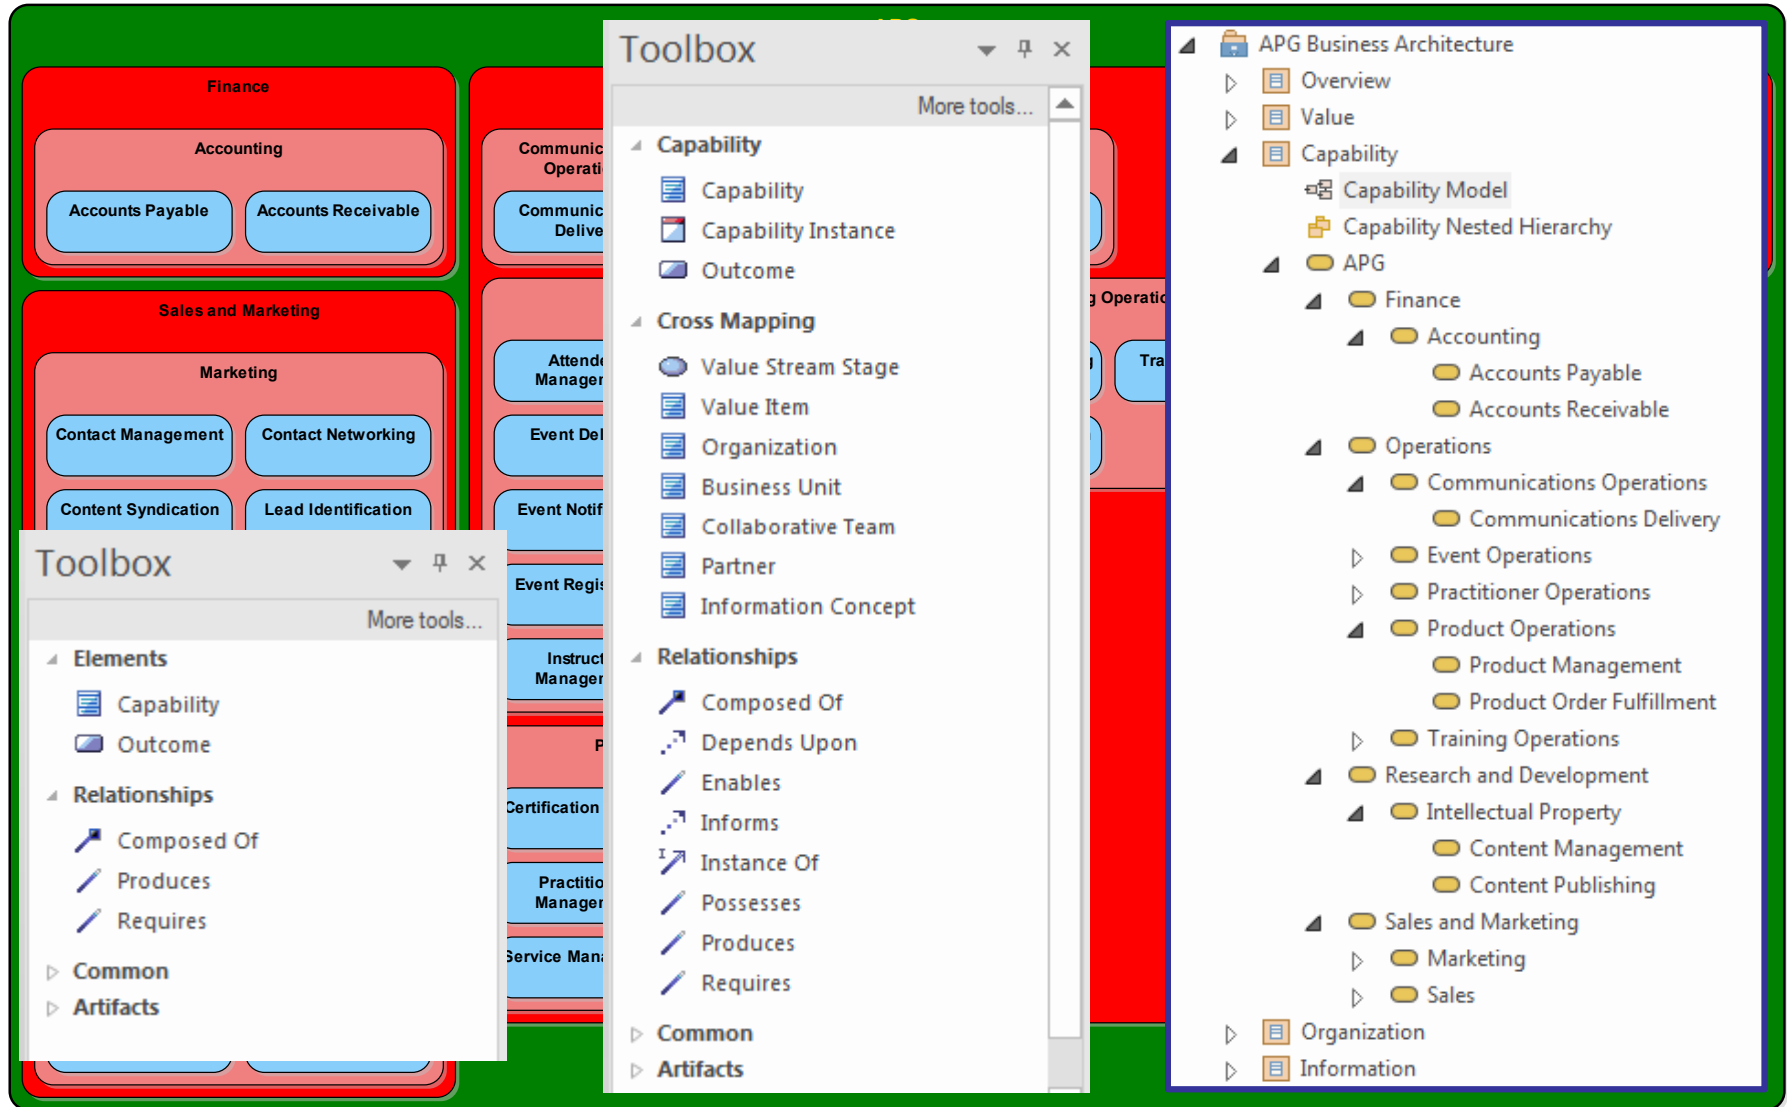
Finance

Accounting

Accounts Payable

Accounts Receivable

Sales and Marketing

Marketing

Contact Management

Contact Networking

Content Syndication

Lead Identification

Communic Operati

Communic Delive

Attende Manager

Event Del

Event Notif

Event Regis

Instruct Manager

P

Certification

Practitio Manager

Service Man

g Operatio

Tra

Toolbox

More tools...

Elements

Capability

Outcome

Relationships

Composed Of

Produces

Requires

Common

Artifacts

Toolbox

More tools...

Capability

Capability

Capability Instance

Outcome

Cross Mapping

Value Stream Stage

Value Item

Organization

Business Unit

Collaborative Team

Partner

Information Concept

Relationships

Composed Of

Depends Upon

Enables

Informs

Instance Of

Possesses

Produces

Requires

Common

Artifacts

APG Business Architecture
Overview
Value
Capability
Capability Model
Capability Nested Hierarchy
APG
Finance
Accounting
Accounts Payable
Accounts Receivable
Operations
Communications Operations
Communications Delivery
Event Operations
Practitioner Operations
Product Operations
Product Management
Product Order Fulfillment
Training Operations
Research and Development
Intellectual Property
Content Management
Content Publishing
Sales and Marketing
Marketing
Sales
Organization
Information